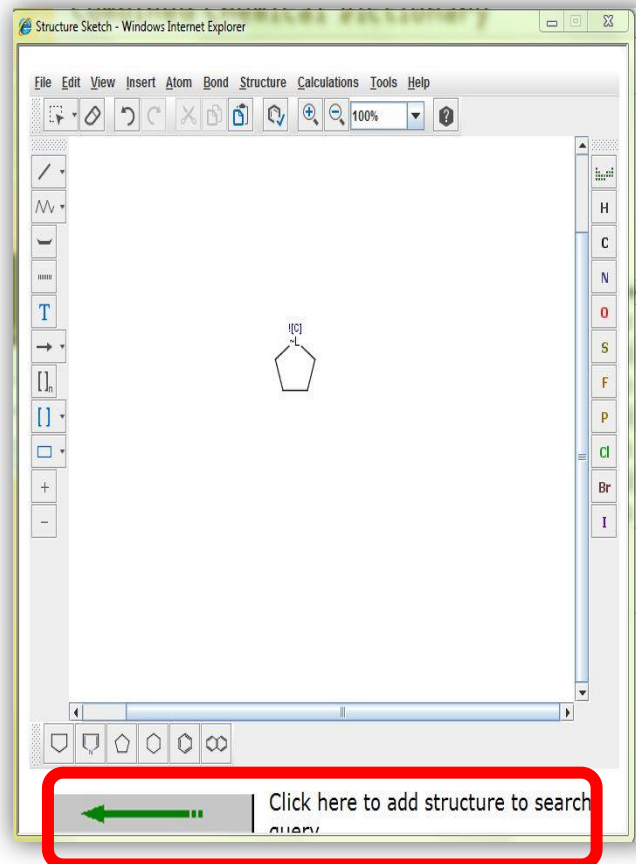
Structure Sketch - Windows Internet Explorer

File Edit View Insert Atom Bond Structure Calculations Tools Help

100%

T

[]$_n$

[]

+

−

![C]
~L

H
C
N
O
S
F
P
Cl
Br
I

Click here to add structure to search query